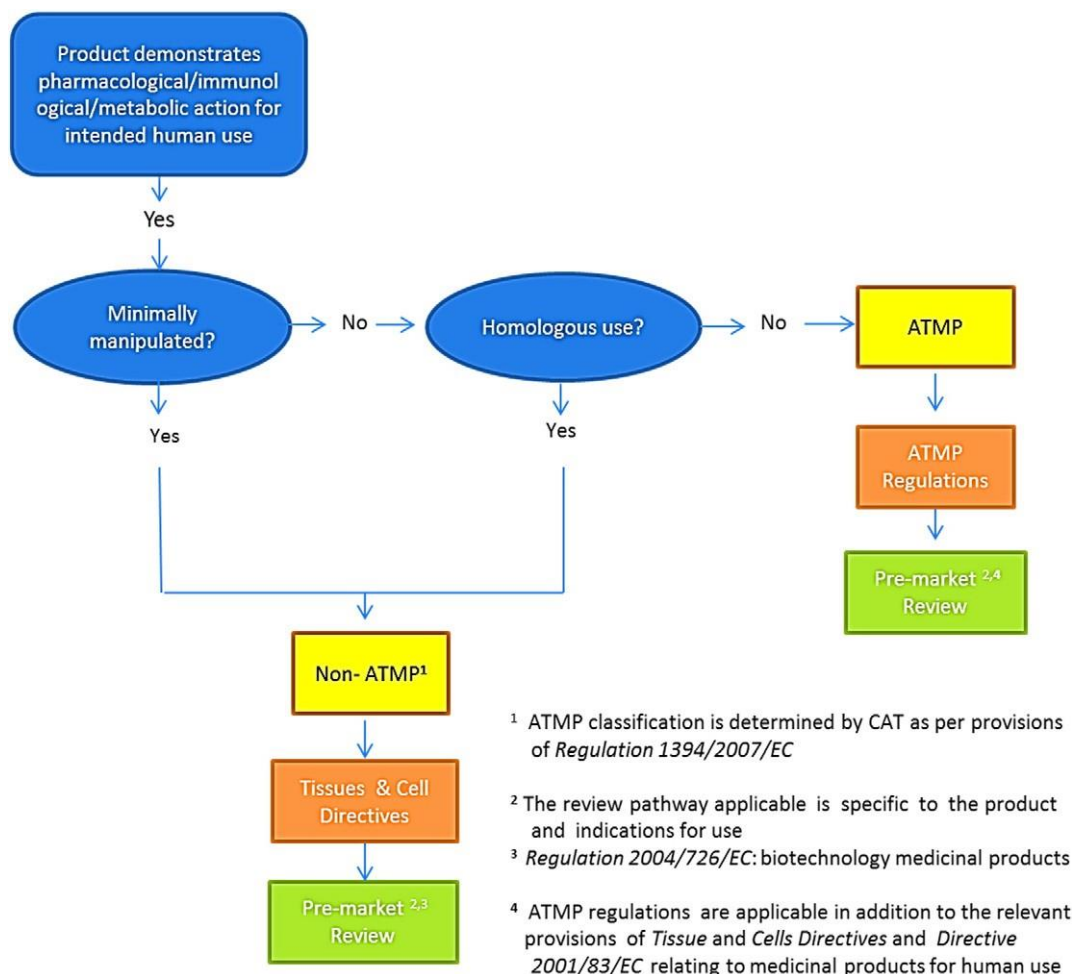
Product demonstrates pharmacological/immunol ogical/metabolic action for intended human use

Yes

Minimally manipulated?

No

Homologous use?

No

ATMP

Yes

Yes

ATMP Regulations

Pre-market $^{2,4}$ Review

Non- ATMP$^{1}$

Tissues & Cell Directives

Pre-market $^{2,3}$ Review

$^{1}$ ATMP classification is determined by CAT as per provisions of *Regulation 1394/2007/EC*

$^{2}$ The review pathway applicable is specific to the product and indications for use

$^{3}$ *Regulation 2004/726/EC*: biotechnology medicinal products

$^{4}$ ATMP regulations are applicable in addition to the relevant provisions of *Tissue* and *Cells Directives* and *Directive 2001/83/EC* relating to medicinal products for human use